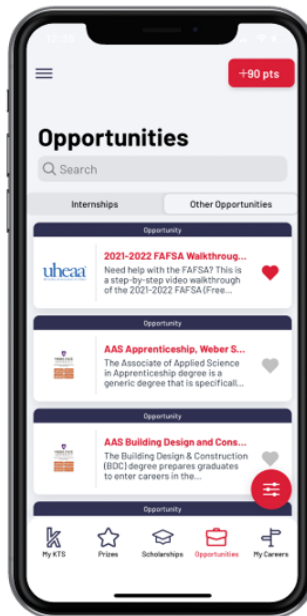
12:30

+90 pts

Opportunities

Search

Internships

Other Opportunities

Opportunity

uheaa

2021-2022 FAFSA Walkthroug...

Need help with the FAFSA? This is a step-by-step video walkthrough of the 2021-2022 FAFSA (Free...

Opportunity

AAS Apprenticeship, Weber S...

The Associate of Applied Science in Apprenticeship degree is a generic degree that is specificall...

Opportunity

AAS Building Design and Cons...

The Building Design & Construction (BDC) degree prepares graduates to enter careers in the...

My KTS

Prizes

Scholarships

Opportunities

My Careers